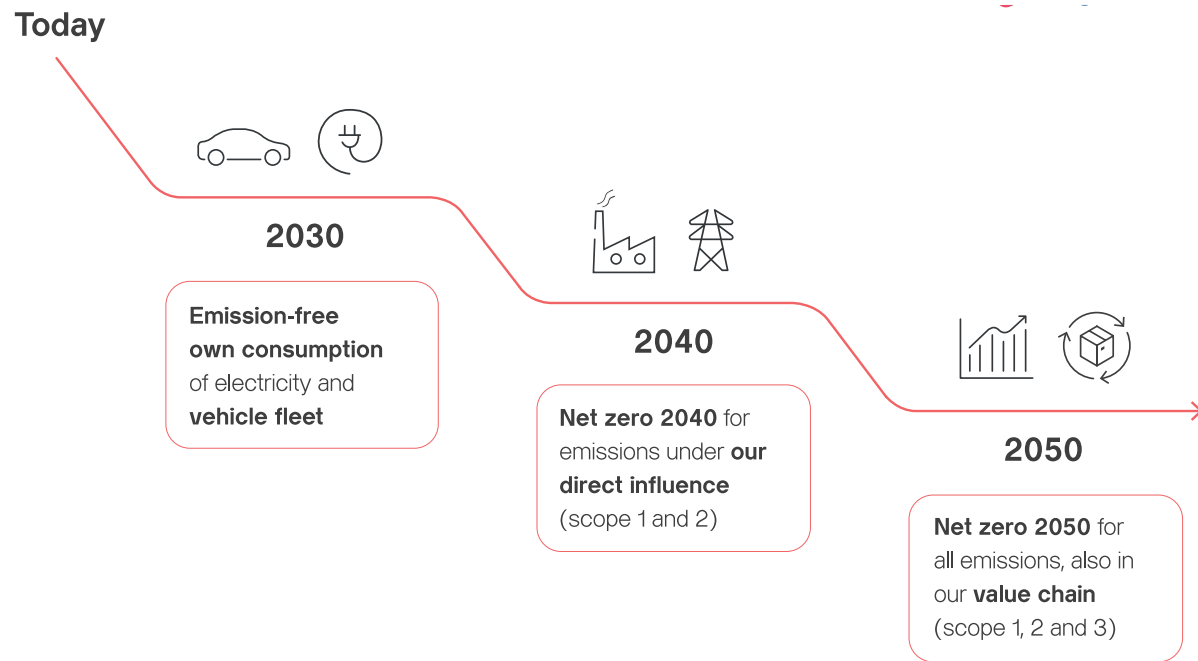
Today

2030

Emission-free own consumption of electricity and vehicle fleet

2040

Net zero 2040 for emissions under our direct influence (scope 1 and 2)

2050

Net zero 2050 for all emissions, also in our value chain (scope 1, 2 and 3)